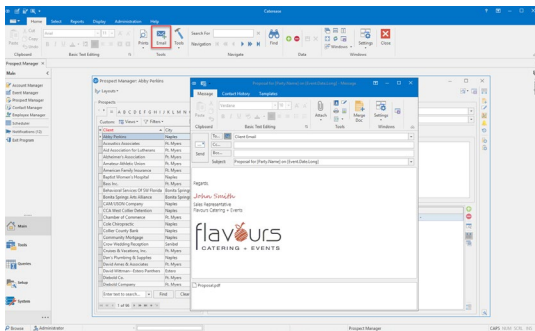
Caterease

Home Select Reports Display Administration Help

Cut Copy Paste Clipboard Basic Text Editing Print Email Tools Search For Navigation Find Close Settings Windows Data Window

Prospect Manager

Main

Account Manager
Event Manager
Prospect Manager
Contact Manager
Employee Manager
Intrusion
Notifications
Exit Program

Prospect Manager: Abby Perkins

Layouts

Prospects

Custom Views Filters

| Client | City |
|---|---|
| Abby Perkins | Naples |
| Acoustics Associates | Ft. Myers |
| Aid Association for Lutherans | Ft. Myers |
| Alzheimer's Association | Ft. Myers |
| Amateur Athletic Union | Ft. Myers |
| American Family Insurance | Ft. Myers |
| Baptist Women's Hospital | Ft. Myers |
| Bass Inc. | Ft. Myers |
| Behavioral Services Of SW Florida | Bonita Springs |
| Bonita Springs Arts Alliance | Bonita Springs |
| CARA VISION Company | Naples |
| CCA West Coller Detention | Naples |
| Chamber of Commerce | Ft. Myers |
| Cole Chiropractic | Naples |
| Collier County Bank | Naples |
| Community Mortgage | Naples |
| Crow Wedding Reception | Sanibel |
| Cruises & Vacations, Inc. | Ft. Myers |
| Dan's Plumbing & Supplies | Naples |
| David Arras & Associates | Ft. Myers |
| David Wildman - Estero Pointers | Estero |
| Diebold Co. | Ft. Myers |
| Diebold Company | Ft. Myers |

Enter text to search... Find Clear

1 of 86

Main
Tools
Queries
Setup
System

Proposal for [Party Name] on [Event Data.Long]

Message Contact History Templates

Paste Clipboard Basic Text Editing Attach Merge Settings Tools Windows

To... Client Email
Cc...
Bcc...
Send Subject Proposal for [Party Name] on [Event Data.Long]

Regards,

John Smith
Sales Representative
Flavours Catering + Events

flavours
CATERING + EVENTS

Proposal.pdf

Browse Administrator Prospect Manager CAPS NUM SCRL INS